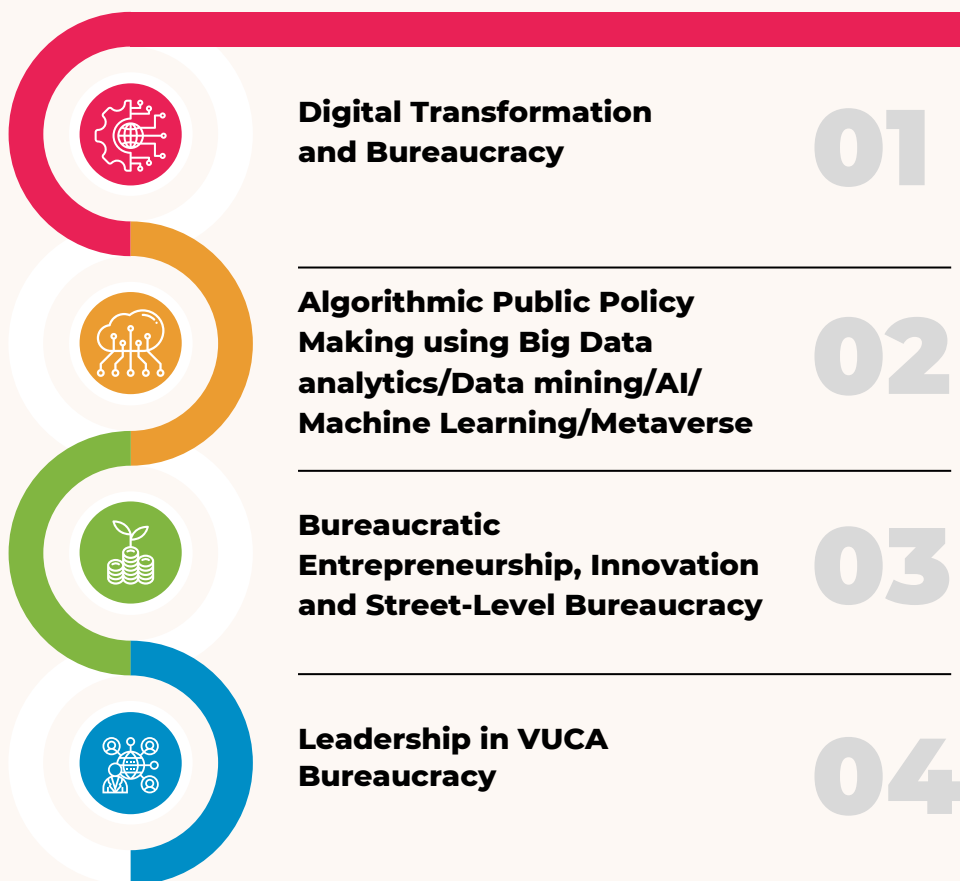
Digital Transformation and Bureaucracy

01

Algorithmic Public Policy Making using Big Data analytics/Data mining/AI/ Machine Learning/Metaverse

02

Bureaucratic Entrepreneurship, Innovation and Street-Level Bureaucracy

03

Leadership in VUCA Bureaucracy

04